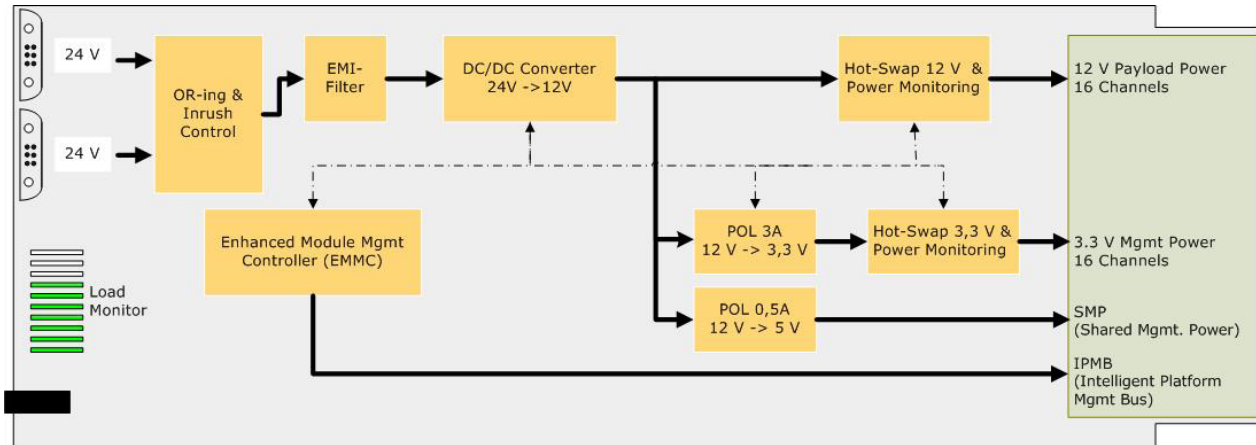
24 V

24 V

OR-ing & Inrush Control

EMI-Filter

DC/DC Converter 24V ->12V

Hot-Swap 12 V & Power Monitoring

12 V Payload Power 16 Channels

Enhanced Module Mgmt Controller (EMMC)

POL 3A 12 V -> 3,3 V

Hot-Swap 3,3 V & Power Monitoring

3.3 V Mgmt Power 16 Channels

Load Monitor

POL 0,5A 12 V -> 5 V

SMP (Shared Mgmt. Power)

IPMB (Intelligent Platform Mgmt Bus)